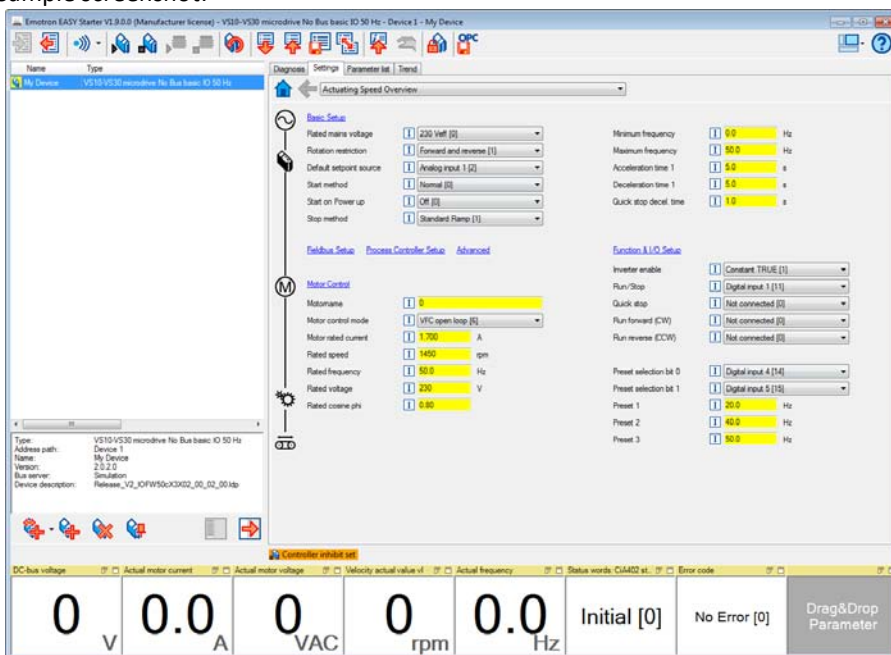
Emotron EASY Starter V1.9.0.0 (Manufacturer license) - VS10-VS30 microdrive No Bus basic IO 50 Hz - Device 1 - My Device

OPC

| Name | Type |
|---|---|
| My Device | VS10-VS30 microdrive No Bus basic IO 50 Hz |

Diagnosis Settings Parameter list Trend

Actuating Speed Overview

Basic Setup

| | | | | |
|---|---|---|---|---|
| Rated mains voltage | 230 Veff [0] | Minimum frequency | 0.0 | Hz |
| Rotation restriction | Forward and reverse [1] | Maximum frequency | 50.0 | Hz |
| Default setpoint source | Analog input 1 [2] | Acceleration time 1 | 5.0 | s |
| Start method | Normal [0] | Deceleration time 1 | 5.0 | s |
| Start on Power up | Off [0] | Quick stop decel. time | 1.0 | s |
| Stop method | Standard Ramp [1] | | | |

Fieldbus Setup Process Controller Setup Advanced

Function & I/O Setup

| | |
|---|---|
| Inverter enable | Constant TRUE [1] |
| Run/Stop | Digital input 1 [11] |
| Quick stop | Not connected [0] |
| Run forward (CW) | Not connected [0] |
| Run reverse (CCW) | Not connected [0] |

Motor Control

| | | |
|---|---|---|
| Motorname | 0 | |
| Motor control mode | VFC open loop [6] | |
| Motor rated current | 1.700 | A |
| Rated speed | 1450 | rpm |
| Rated frequency | 50.0 | Hz |
| Rated voltage | 230 | V |
| Rated cosine phi | 0.80 | |

| | | |
|---|---|---|
| Preset selection bit 0 | Digital input 4 [14] | |
| Preset selection bit 1 | Digital input 5 [15] | |
| Preset 1 | 20.0 | Hz |
| Preset 2 | 40.0 | Hz |
| Preset 3 | 50.0 | Hz |

Type: VS10-VS30 microdrive No Bus basic IO 50 Hz
Address path: Device 1
Name: My Device
Version: 2.0.2.0
Bus server: Simulation
Device description: Release_V2_IOFW50cX3X02_00_02_00.ldp

Controller inhibit set

| DC-bus voltage | Actual motor current | Actual motor voltage | Velocity actual value vl | Actual frequency | Status words: CiA402 st.. | Error code | |
|---|---|---|---|---|---|---|---|
| 0 V | 0.0 A | 0 VAC | 0 rpm | 0.0 Hz | Initial [0] | No Error [0] | Drag&Drop Parameter |